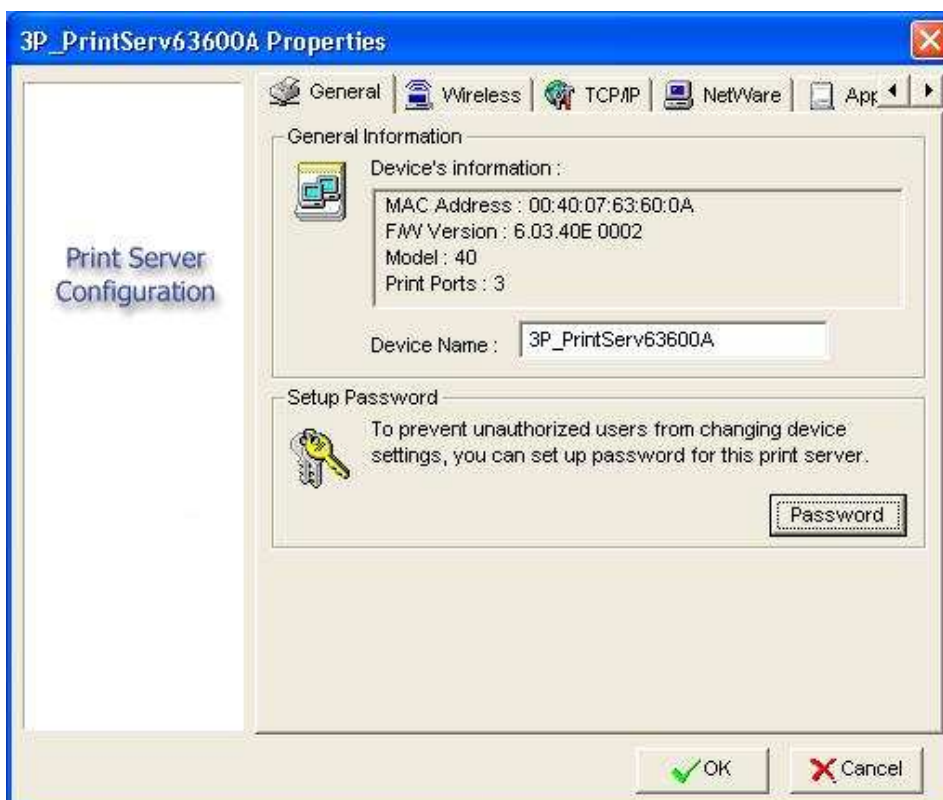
3P_PrintServ63600A Properties

Print Server Configuration

General | Wireless | TCP/IP | NetWare | App

General Information

Device's information :

MAC Address : 00:40:07:63:60:0A
F/W Version : 6.03.40E 0002
Model : 40
Print Ports : 3

Device Name : 3P_PrintServ63600A

Setup Password

To prevent unauthorized users from changing device settings, you can set up password for this print server.

Password

OK

Cancel